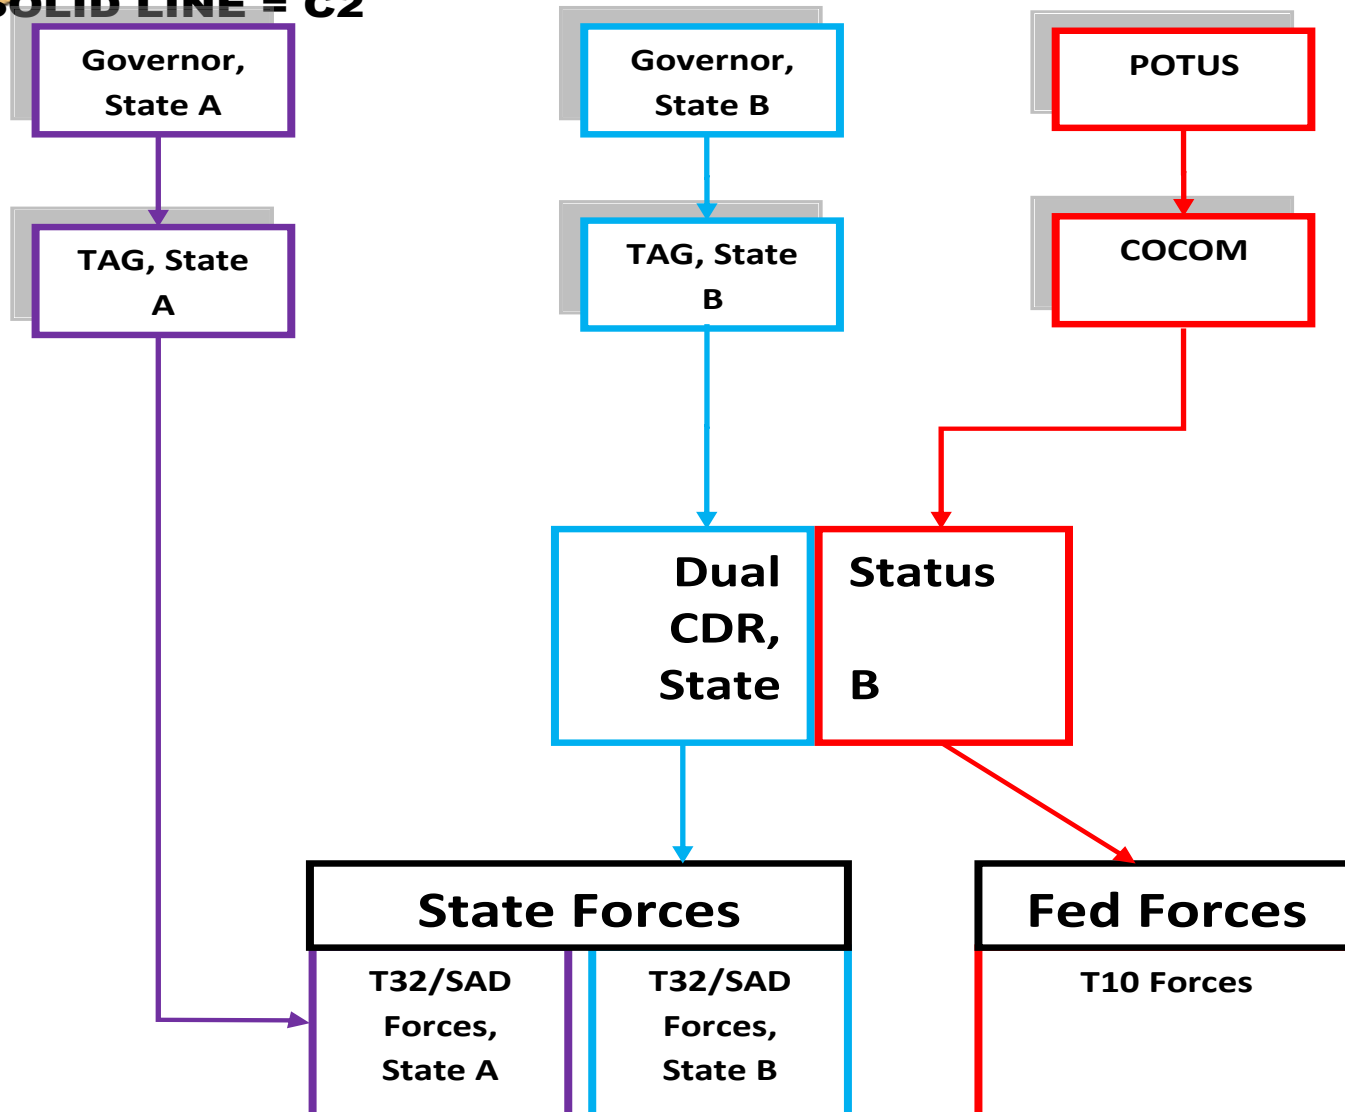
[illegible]OLID LINE = C2

Governor, State A

TAG, State A

Governor, State B

TAG, State B

POTUS

COCOM

Dual CDR, State

Status

B

State Forces

T32/SAD Forces, State A

T32/SAD Forces, State B

Fed Forces

T10 Forces